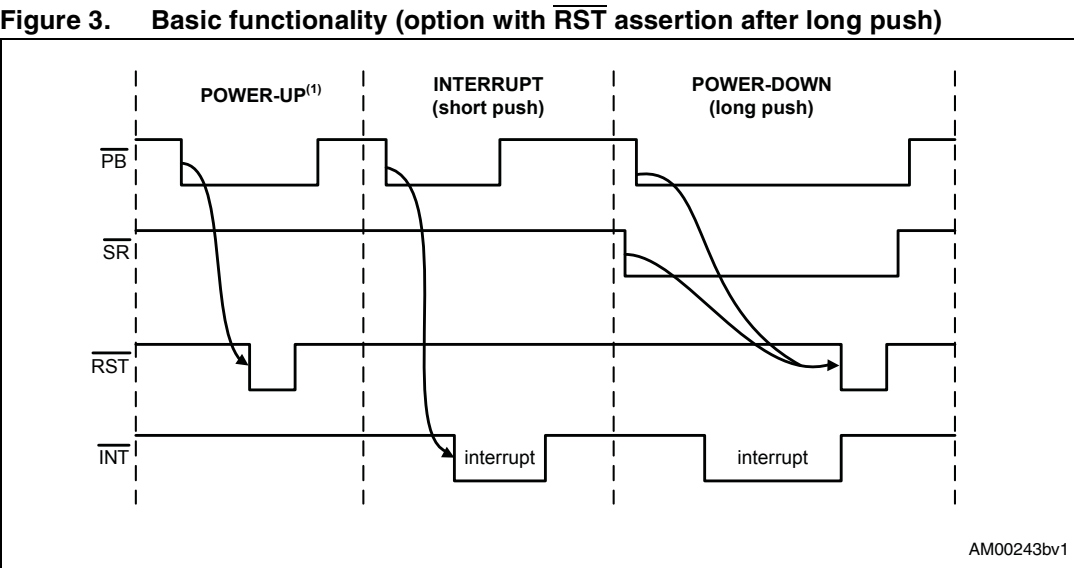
**Figure 3. Basic functionality (option with $\overline{RST}$ assertion after long push)**

POWER-UP$^{(1)}$

INTERRUPT (short push)

POWER-DOWN (long push)

$\overline{PB}$

$\overline{SR}$

$\overline{RST}$

$\overline{INT}$

interrupt

interrupt

AM00243bv1